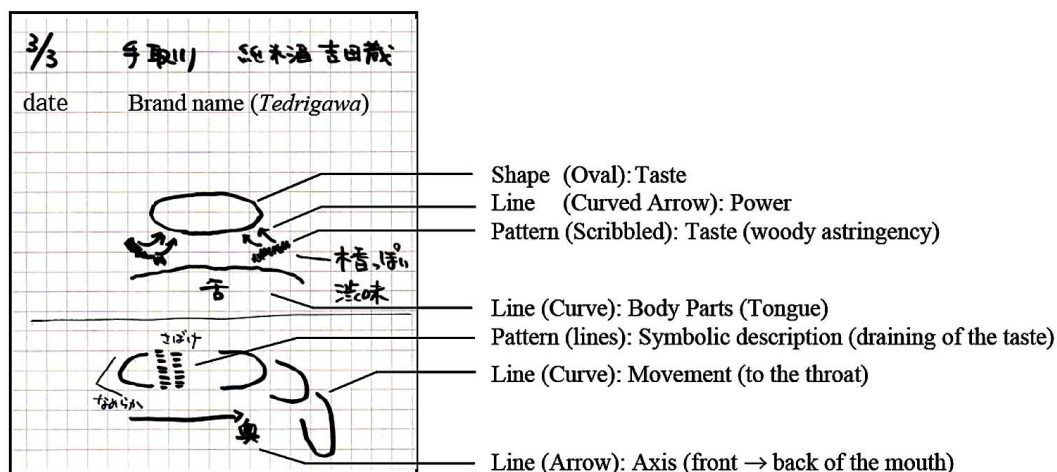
3/3 手取川 純米酒 吉田蔵

date Brand name (*Tedrigawa*)

檜っぽい

渋味

舌

さばけ

なめらか

奥

Shape (Oval): Taste

Line (Curved Arrow): Power

Pattern (Scribbled): Taste (woody astringency)

Line (Curve): Body Parts (Tongue)

Pattern (lines): Symbolic description (draining of the taste)

Line (Curve): Movement (to the throat)

Line (Arrow): Axis (front $\rightarrow$ back of the mouth)